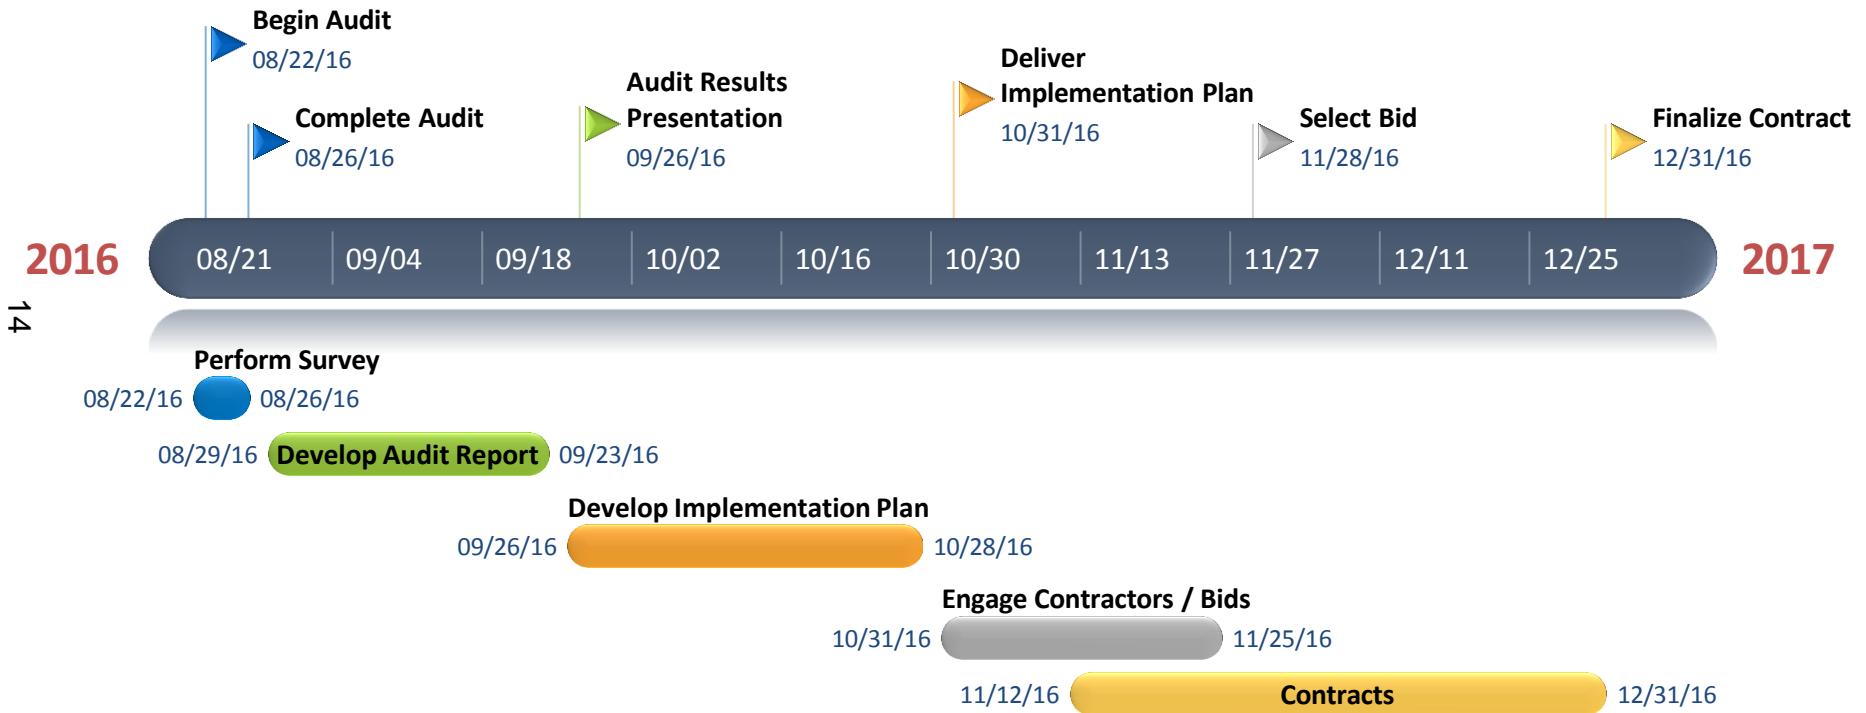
Begin Audit
08/22/16

Complete Audit
08/26/16

Audit Results Presentation
09/26/16

Deliver Implementation Plan
10/31/16

Select Bid
11/28/16

Finalize Contract
12/31/16

2016

| 08/21 | 09/04 | 09/18 | 10/02 | 10/16 | 10/30 | 11/13 | 11/27 | 12/11 | 12/25 |
|---|---|---|---|---|---|---|---|---|---|

2017

14

Perform Survey
08/22/16 08/26/16

08/29/16 Develop Audit Report 09/23/16

Develop Implementation Plan
09/26/16 10/28/16

Engage Contractors / Bids
10/31/16 11/25/16

11/12/16 Contracts 12/31/16